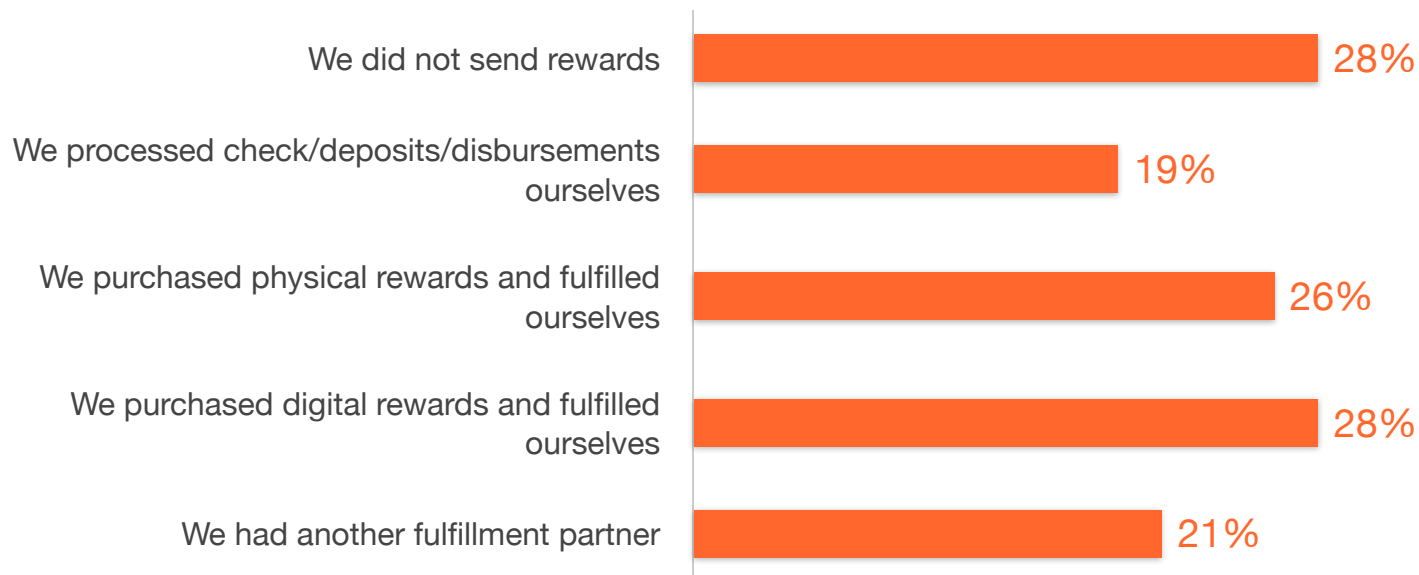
| | |
|---|---|
| We did not send rewards | 28% |
| We processed check/deposits/disbursements ourselves | 19% |
| We purchased physical rewards and fulfilled ourselves | 26% |
| We purchased digital rewards and fulfilled ourselves | 28% |
| We had another fulfillment partner | 21% |